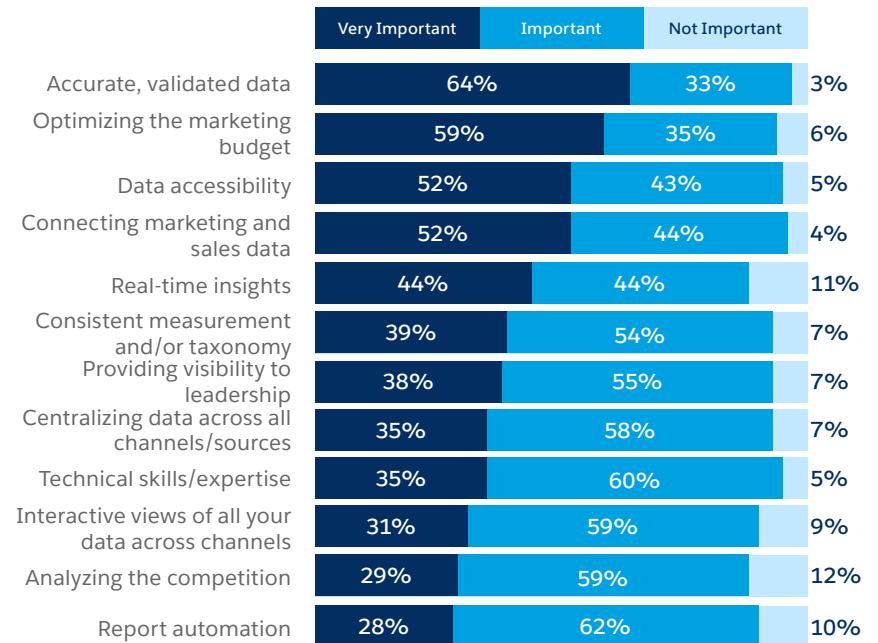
| | Very Important | Important | Not Important |
|---|---|---|---|
| Accurate, validated data | 64% | 33% | 3% |
| Optimizing the marketing budget | 59% | 35% | 6% |
| Data accessibility | 52% | 43% | 5% |
| Connecting marketing and sales data | 52% | 44% | 4% |
| Real-time insights | 44% | 44% | 11% |
| Consistent measurement and/or taxonomy | 39% | 54% | 7% |
| Providing visibility to leadership | 38% | 55% | 7% |
| Centralizing data across all channels/sources | 35% | 58% | 7% |
| Technical skills/expertise | 35% | 60% | 5% |
| Interactive views of all your data across channels | 31% | 59% | 9% |
| Analyzing the competition | 29% | 59% | 12% |
| Report automation | 28% | 62% | 10% |